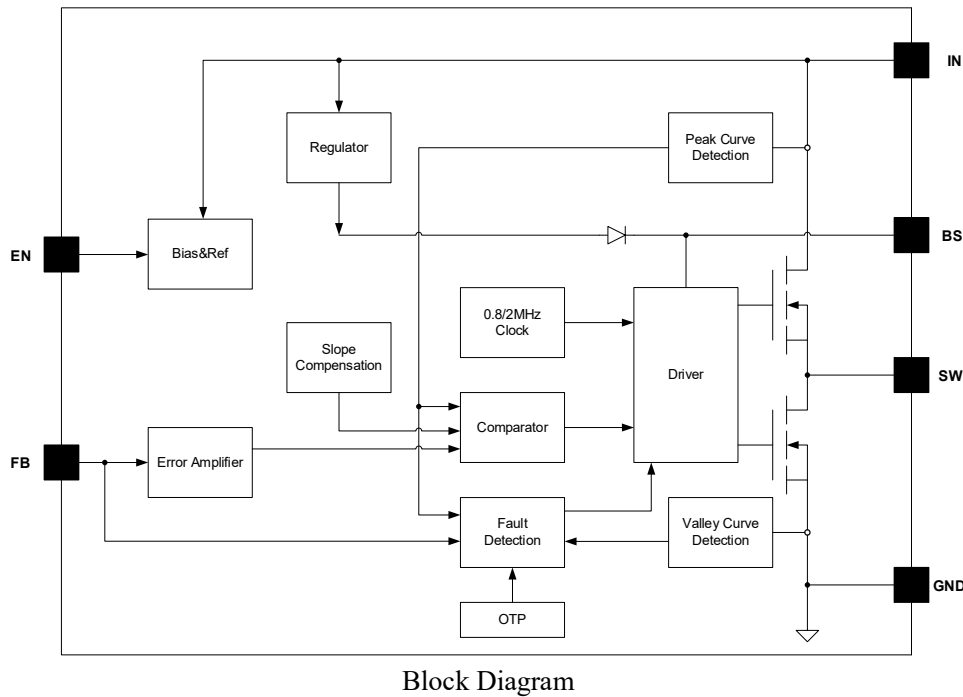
IN

Regulator

Peak Curve Detection

EN

Bias&Ref

BS

0.8/2MHz Clock

Driver

Slope Compensation

SW

Comparator

FB

Error Amplifier

Fault Detection

Valley Curve Detection

GND

OTP

Block Diagram